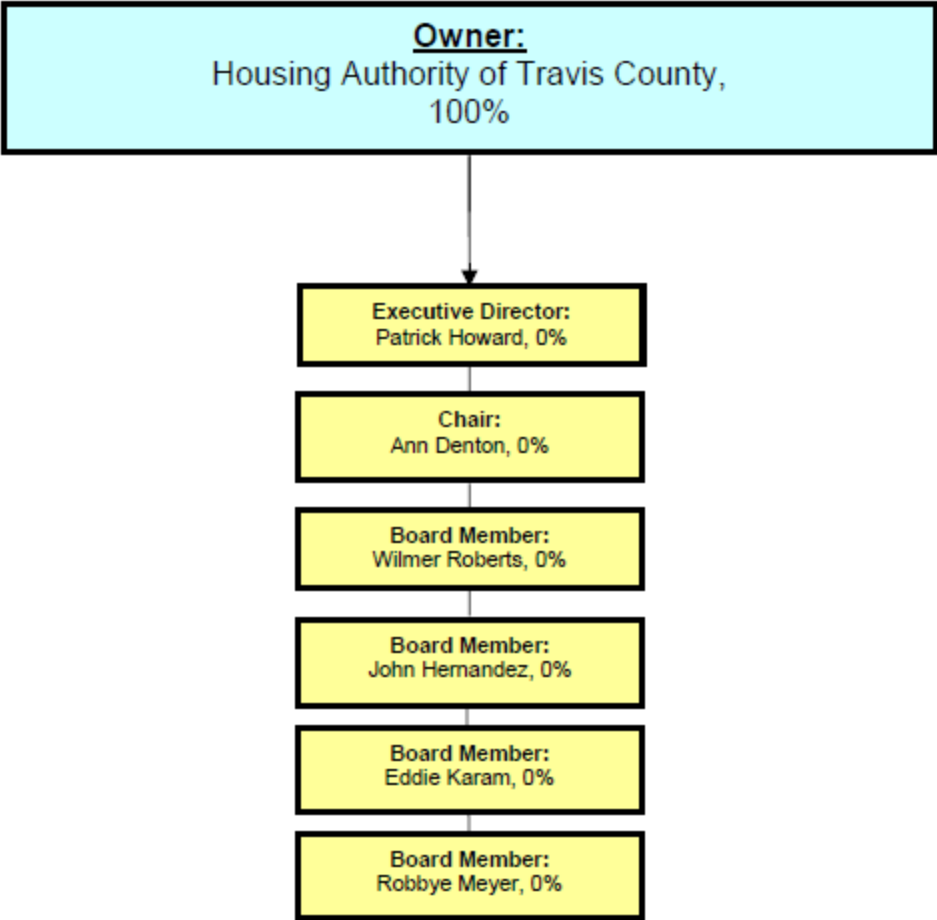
Owner:
Housing Authority of Travis County, 100%

Executive Director:
Patrick Howard, 0%

Chair:
Ann Denton, 0%

Board Member:
Wilmer Roberts, 0%

Board Member:
John Hernandez, 0%

Board Member:
Eddie Karam, 0%

Board Member:
Robbye Meyer, 0%